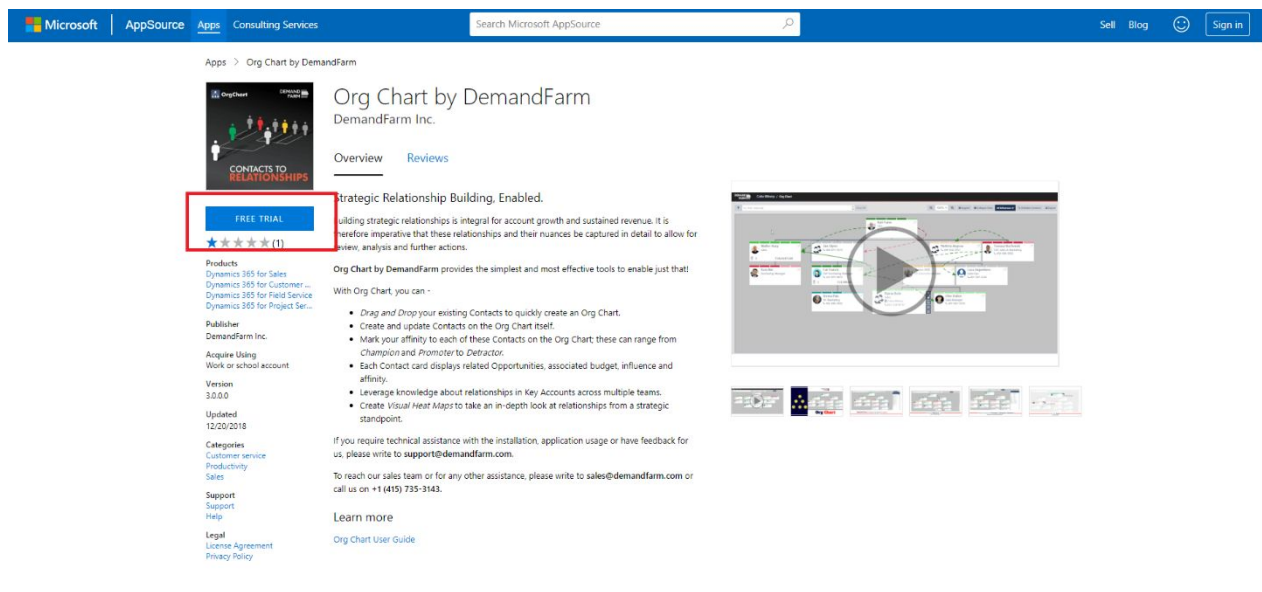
Microsoft | AppSource Apps Consulting Services

Search Microsoft AppSource

Sell Blog Sign in

Apps > Org Chart by DemandFarm

OrgChart DEMAND FARM

CONTACTS TO RELATIONSHIPS

Org Chart by DemandFarm

DemandFarm Inc.

Overview Reviews

FREE TRIAL

★★★★★ (1)

Products
Dynamics 365 for Sales
Dynamics 365 for Customer ...
Dynamics 365 for Field Service
Dynamics 365 for Project Ser...

Publisher
DemandFarm Inc.

Acquire Using
Work or school account

Version
3.0.0.0

Updated
12/20/2018

Categories
Customer service
Productivity
Sales

Support
Support
Help

Legal
License Agreement
Privacy Policy

Strategic Relationship Building, Enabled.

Building strategic relationships is integral for account growth and sustained revenue. It is therefore imperative that these relationships and their nuances be captured in detail to allow for review, analysis and further actions.

**Org Chart by DemandFarm** provides the simplest and most effective tools to enable just that!

With Org Chart, you can -

- *Drag and Drop* your existing Contacts to quickly create an Org Chart.
- Create and update Contacts on the Org Chart itself.
- Mark your affinity to each of these Contacts on the Org Chart; these can range from *Champion* and *Promoter* to *Detractor*.
- Each Contact card displays related Opportunities, associated budget, influence and affinity.
- Leverage knowledge about relationships in Key Accounts across multiple teams.
- Create *Visual Heat Maps* to take an in-depth look at relationships from a strategic standpoint.

If you require technical assistance with the installation, application usage or have feedback for us, please write to **support@demandfarm.com**.

To reach our sales team or for any other assistance, please write to **sales@demandfarm.com** or call us on **+1 (415) 735-3143**.

Learn more

Org Chart User Guide